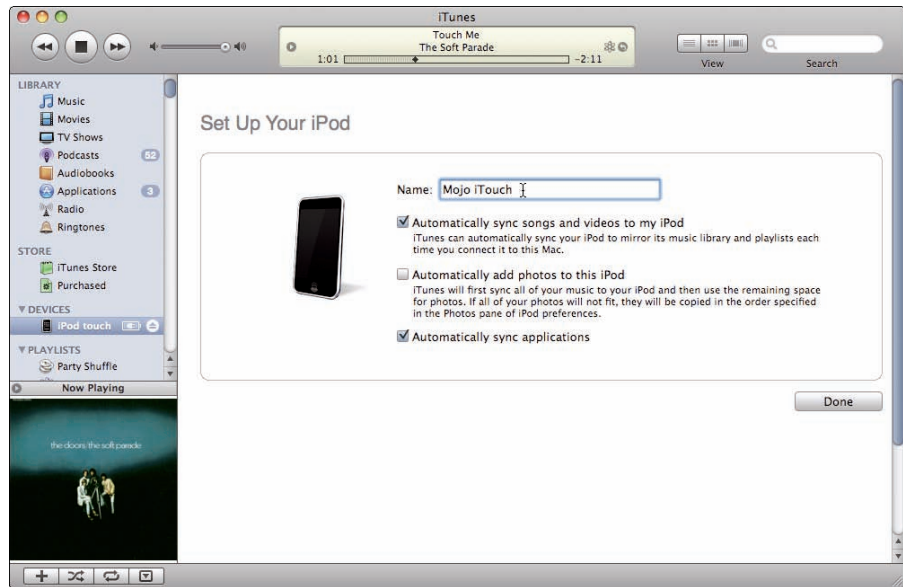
iTunes

Touch Me
The Soft Parade
1:01 −2:11

View Search

LIBRARY
Music
Movies
TV Shows
Podcasts 52
Audiobooks
Applications 3
Radio
Ringtones

STORE
iTunes Store
Purchased

▼DEVICES
iPod touch

▼PLAYLISTS
Party Shuffle

Now Playing

the doors/the soft parade

Set Up Your iPod

Name: Mojo iTouch

Automatically sync songs and videos to my iPod
iTunes can automatically sync your iPod to mirror its music library and playlists each time you connect it to this Mac.

Automatically add photos to this iPod
iTunes will first sync all of your music to your iPod and then use the remaining space for photos. If all of your photos will not fit, they will be copied in the order specified in the Photos pane of iPod preferences.

Automatically sync applications

Done